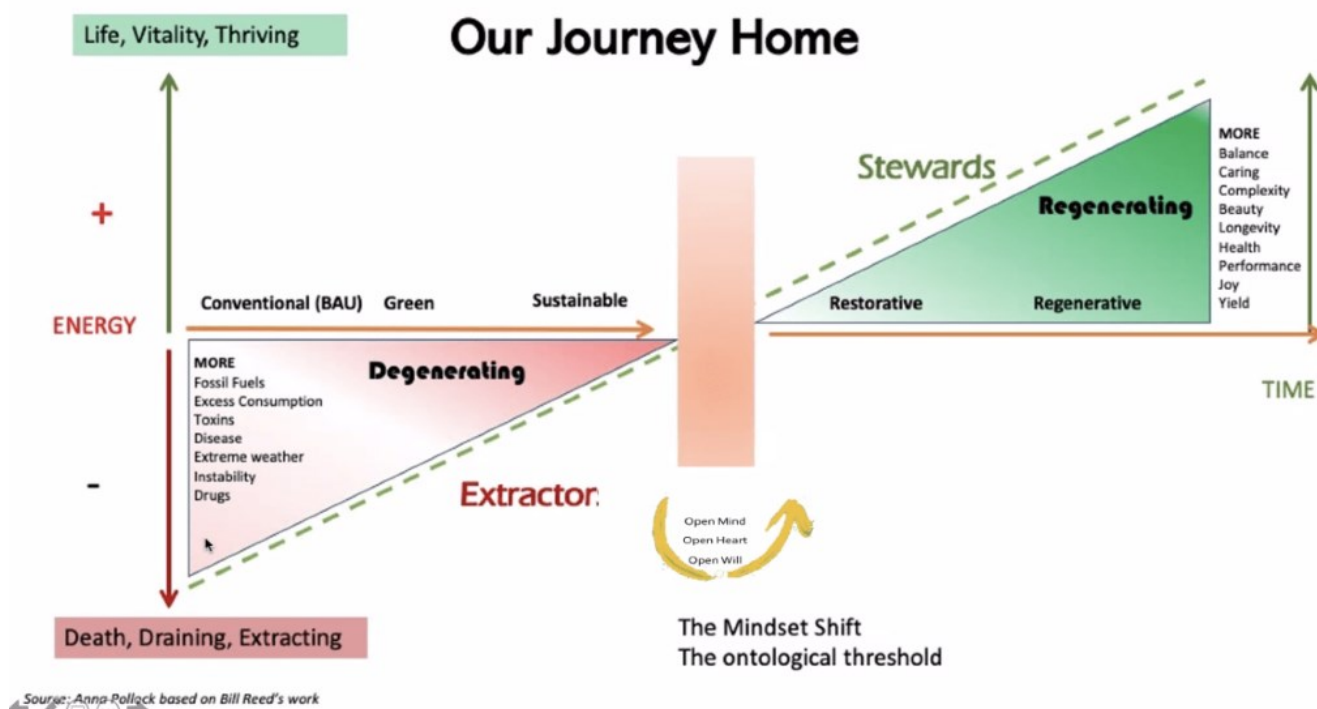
Life, Vitality, Thriving

Our Journey Home

+

ENERGY

-

Death, Draining, Extracting

Conventional (BAU) Green Sustainable

MORE
Fossil Fuels
Excess Consumption
Toxins
Disease
Extreme weather
Instability
Drugs

Degenerating

Extractor:

Open Mind
Open Heart
Open Will

The Mindset Shift
The ontological threshold

Stewards

Regenerating

Restorative Regenerative

MORE
Balance
Caring
Complexity
Beauty
Longevity
Health
Performance
Joy
Yield

TIME

Source: Anna Pollock based on Bill Reed's work